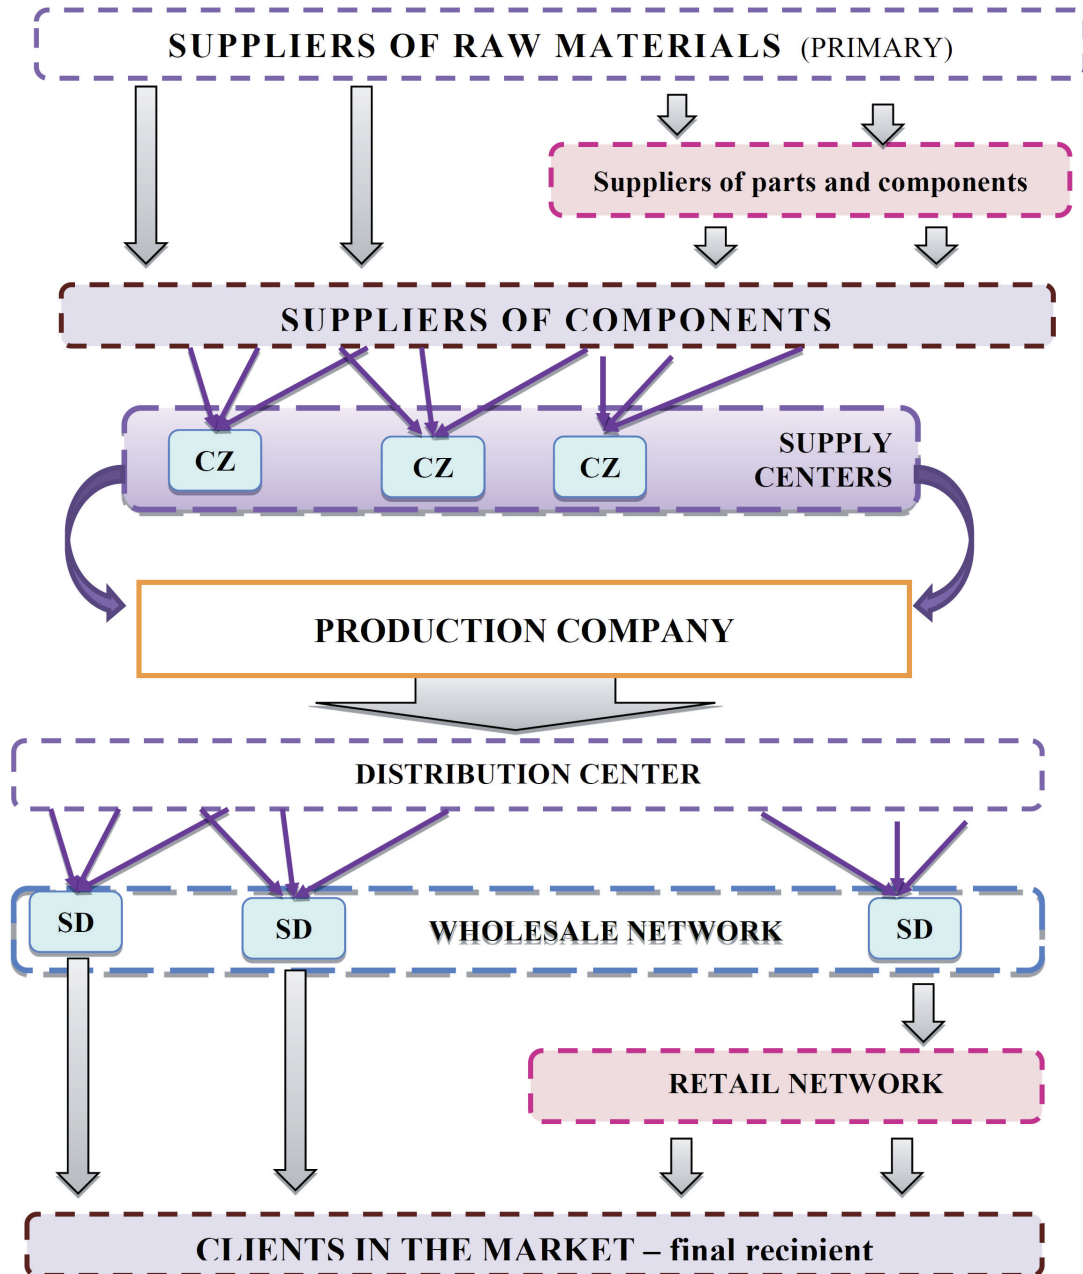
SUPPLIERS OF RAW MATERIALS (PRIMARY)

Suppliers of parts and components

SUPPLIERS OF COMPONENTS

CZ

CZ

CZ

SUPPLY CENTERS

PRODUCTION COMPANY

DISTRIBUTION CENTER

SD

SD

WHOLESALE NETWORK

SD

RETAIL NETWORK

CLIENTS IN THE MARKET – final recipient